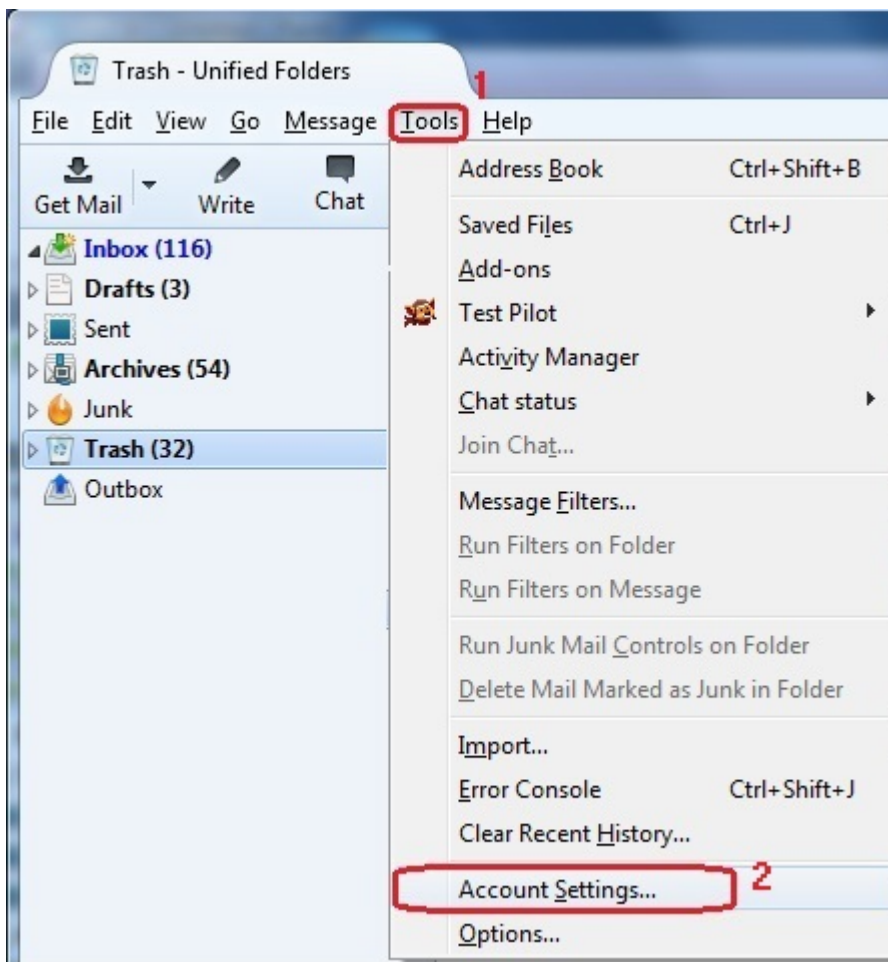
Trash - Unified Folders

1

File Edit View Go Message Tools Help

Get Mail Write Chat

Inbox (116)
Drafts (3)
Sent
Archives (54)
Junk
Trash (32)
Outbox

Address Book Ctrl+Shift+B
Saved Files Ctrl+J
Add-ons
Test Pilot
Activity Manager
Chat status
Join Chat...
Message Filters...
Run Filters on Folder
Run Filters on Message
Run Junk Mail Controls on Folder
Delete Mail Marked as Junk in Folder
Import...
Error Console Ctrl+Shift+J
Clear Recent History...
Account Settings...
2
Options...